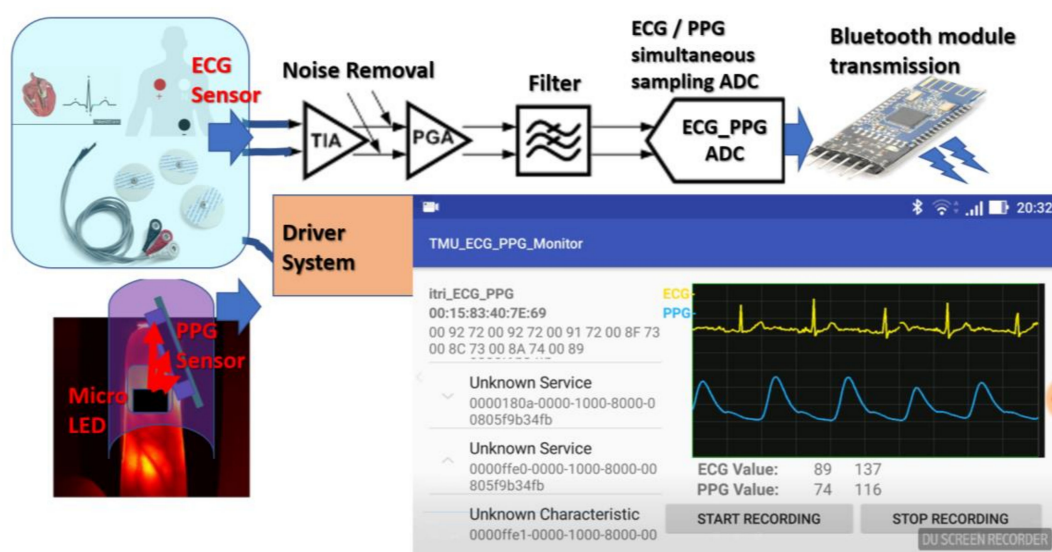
ECG Sensor

Noise Removal

TIA

PGA

Filter

ECG / PPG simultaneous sampling ADC

ECG_PPG ADC

Bluetooth module transmission

Driver System

PPG Sensor

Micro LED

20:32

TMU_ECG_PPG_Monitor

itri_ECG_PPG
00:15:83:40:7E:69
00 92 72 00 92 72 00 91 72 00 8F 73 00 8C 73 00 8A 74 00 89

Unknown Service
0000180a-0000-1000-8000-00805f9b34fb

Unknown Service
0000ffe0-0000-1000-8000-00805f9b34fb

Unknown Characteristic
0000ffe1-0000-1000-8000-00

ECG
PPG

ECG Value: 89 137
PPG Value: 74 116

START RECORDING

STOP RECORDING

DU SCREEN RECORDER